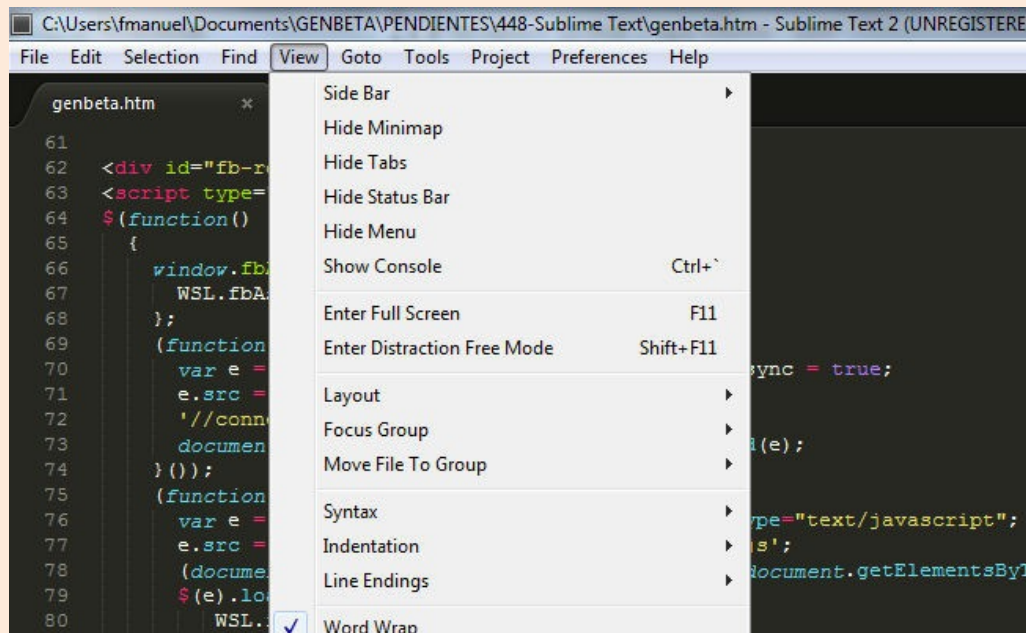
C:\Users\fmanuel\Documents\GENBETA\PENDIENTES\448-Sublime Text\genbeta.htm - Sublime Text 2 (UNREGISTERE

File Edit Selection Find View Goto Tools Project Preferences Help

genbeta.htm ×

61
62 <div id="fb-r
63 <script type="
64 $(function()
65 {
66 window.fb
67 WSL.fbA
68 };
69 (function
70 var e = sync = true;
71 e.src =
72 '//conn
73 documen d(e);
74 }());
75 (function
76 var e = ype="text/javascript";
77 e.src = s';
78 (docume document.getElementsBy
79 $(e).lo
80 WSL.

Side Bar
Hide Minimap
Hide Tabs
Hide Status Bar
Hide Menu
Show Console Ctrl+`
Enter Full Screen F11
Enter Distraction Free Mode Shift+F11
Layout
Focus Group
Move File To Group
Syntax
Indentation
Line Endings
✓ Word Wrap